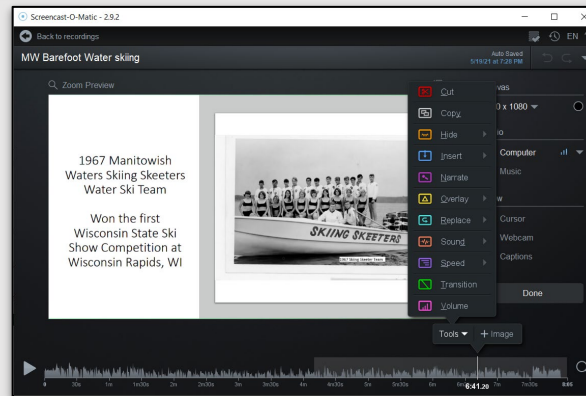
Screencast-O-Matic - 2.9.2

Back to recordings

EN

MW Barefoot Water skiing

Auto Saved 5/19/21 at 7:20 PM

Zoom Preview

1967 Manitowish Waters Skiing Skeeters Water Ski Team

Won the first Wisconsin State Ski Show Competition at Wisconsin Rapids, WI

SKIING SKEETERS

1967 Skiing Skeeter Team

Cut
Copy
Hide
Insert
Narrate
Overlay
Replace
Sound
Speed
Transition
Volume

vas
0 x 1080
o
Computer
Music
w
Cursor
Webcam
Captions

Done

Tools + Image

0 30s 1m 1m30s 2m 2m30s 3m 3m30s 4m 4m30s 5m 5m30s 6m 6:41.20 7m 7m30s